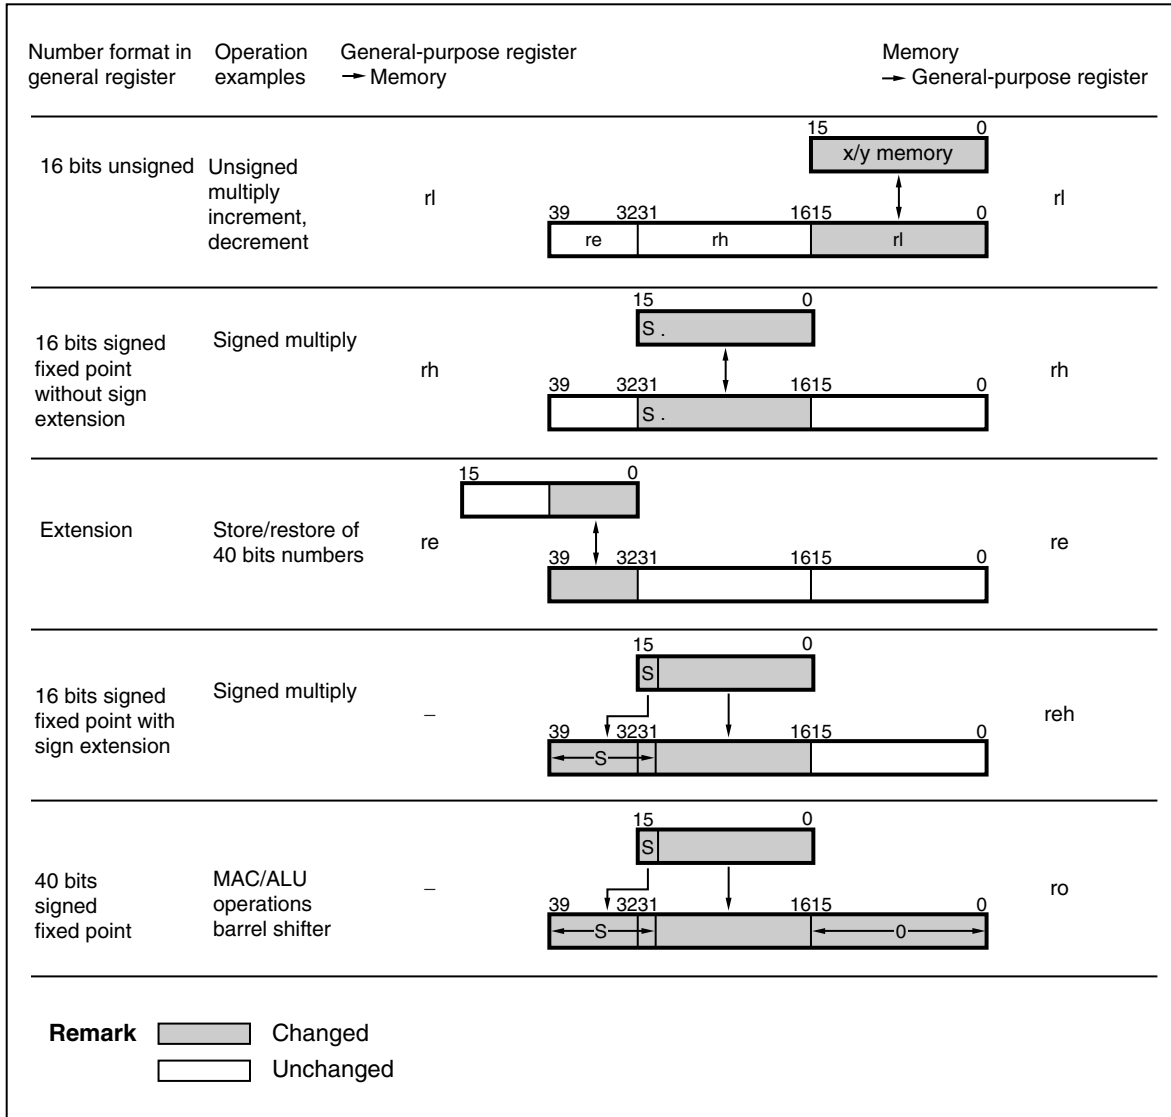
| Number format in general register | Operation examples | General-purpose register → Memory | | Memory → General-purpose register |
|---|---|---|---|---|
| 16 bits unsigned | Unsigned multiply increment, decrement | rl | 15 0 x/y memory 39 3231 1615 0 re rh rl | rl |
| 16 bits signed fixed point without sign extension | Signed multiply | rh | 15 0 S . 39 3231 1615 0 S . | rh |
| Extension | Store/restore of 40 bits numbers | re | 15 0 39 3231 1615 0 | re |
| 16 bits signed fixed point with sign extension | Signed multiply | – | 15 0 S 39 3231 1615 0 S | reh |
| 40 bits signed fixed point | MAC/ALU operations barrel shifter | – | 15 0 S 39 3231 1615 0 S 0 | ro |

**Remark** Changed
Unchanged